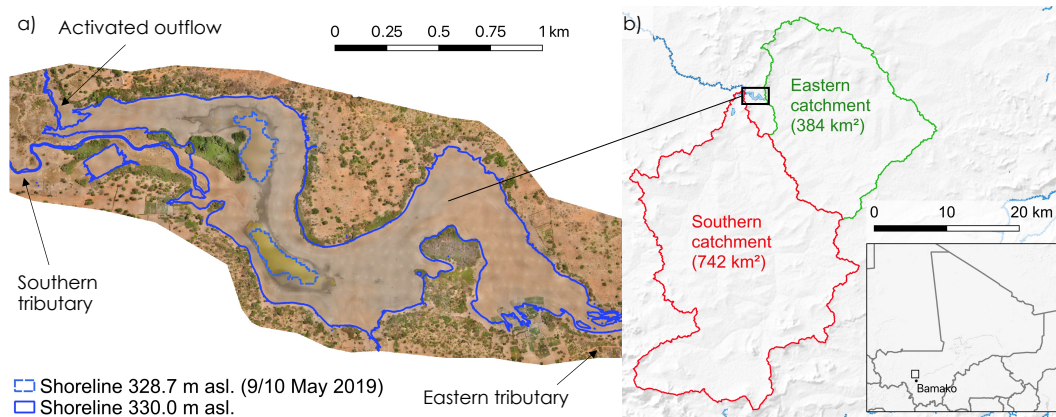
a)

Activated outflow

0 0.25 0.5 0.75 1 km

Southern tributary

Shoreline 328.7 m asl. (9/10 May 2019)
Shoreline 330.0 m asl.

Eastern tributary

b)

Eastern catchment (384 km²)

Southern catchment (742 km²)

0 10 20 km

Bamako